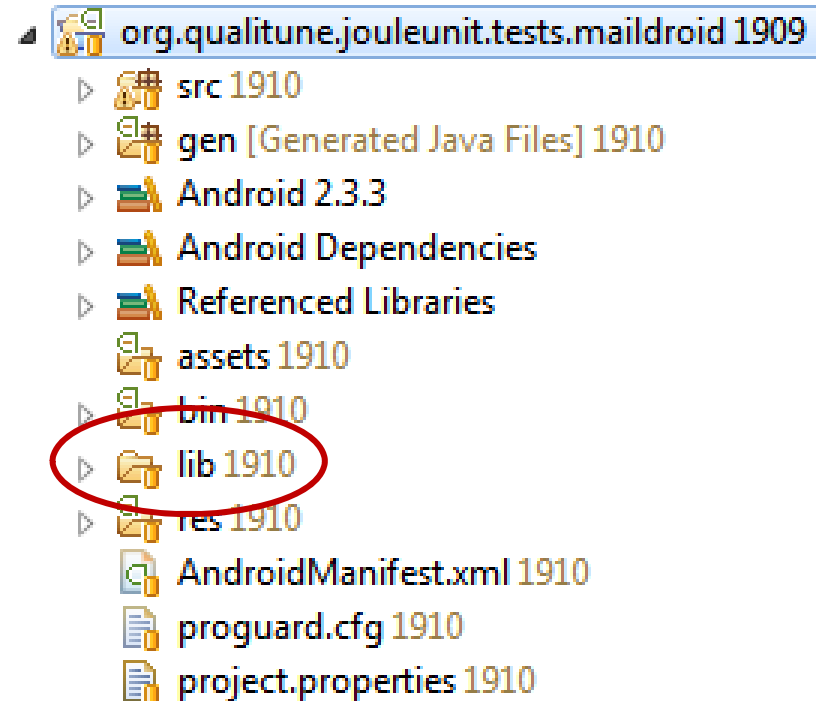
org.qualitune.jouleunit.tests.maildroid 1909
src 1910
gen [Generated Java Files] 1910
Android 2.3.3
Android Dependencies
Referenced Libraries
assets 1910
bin 1910
lib 1910
res 1910
AndroidManifest.xml 1910
proguard.cfg 1910
project.properties 1910